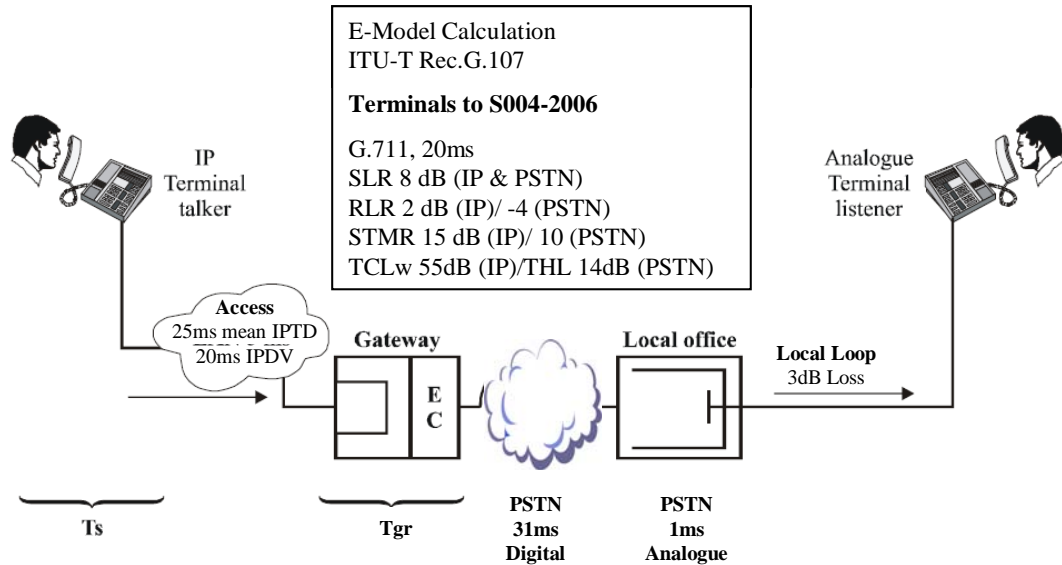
E-Model Calculation
ITU-T Rec.G.107

**Terminals to S004-2006**

G.711, 20ms
SLR 8 dB (IP & PSTN)
RLR 2 dB (IP)/ -4 (PSTN)
STMR 15 dB (IP)/ 10 (PSTN)
TCLw 55dB (IP)/THL 14dB (PSTN)

IP
Terminal
talker

Analogue
Terminal
listener

**Access**
25ms mean IPTD
20ms IPDV

**Gateway**

E
C

**Local office**

**Local Loop**
3dB Loss

**Ts**

**Tgr**

**PSTN**
**31ms**
**Digital**

**PSTN**
**1ms**
**Analogue**